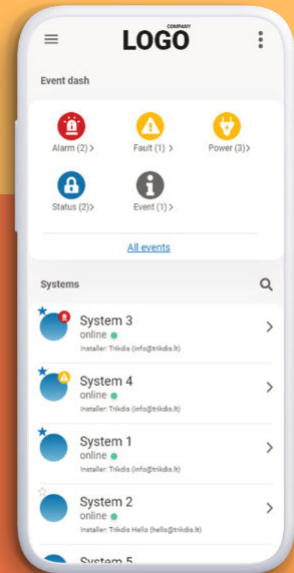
COMPANY
LOGO

Event dash

Alarm (2) >
Fault (1) >
Power (3) >
Status (2) >
Event (1) >

All events

Systems

System 3
online
Installer: Trikdis (info@trikdis.lt)

System 4
online
Installer: Trikdis (info@trikdis.lt)

System 1
online
Installer: Trikdis (info@trikdis.lt)

System 2
online
Installer: Trikdis Hello (hello@trikdis.lt)

System 5